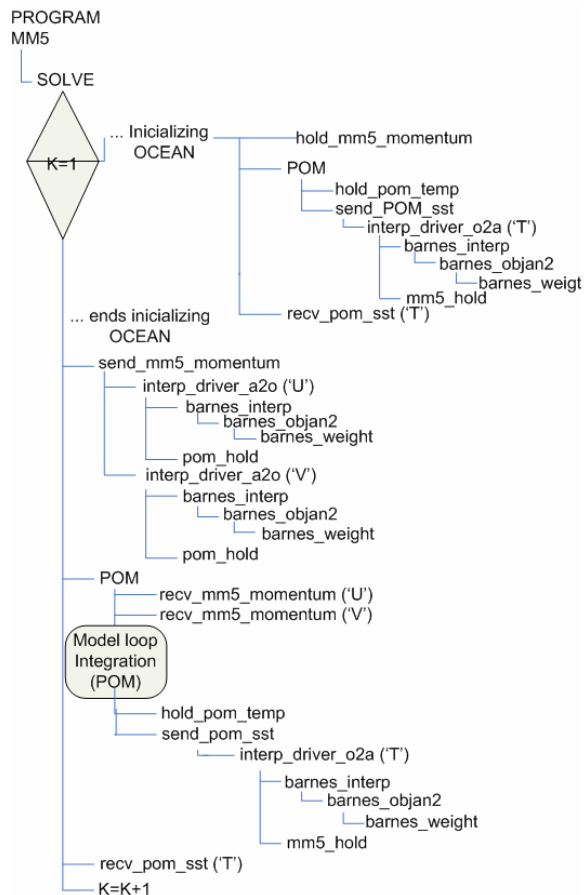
PROGRAM
MM5

SOLVE

K=1

... Inicializing OCEAN

hold_mm5_momentum

POM

hold_pom_temp

send_POM_sst

interp_driver_o2a ('T')

barnes_interp

barnes_objan2

barnes_weigt

mm5_hold

recv_pom_sst ('T')

... ends inicializing OCEAN

send_mm5_momentum

interp_driver_a2o ('U')

barnes_interp

barnes_objan2

barnes_weight

pom_hold

interp_driver_a2o ('V')

barnes_interp

barnes_objan2

barnes_weight

pom_hold

POM

recv_mm5_momentum ('U')

recv_mm5_momentum ('V')

Model loop Integration (POM)

hold_pom_temp

send_pom_sst

interp_driver_o2a ('T')

barnes_interp

barnes_objan2

barnes_weight

mm5_hold

recv_pom_sst ('T')

K=K+1